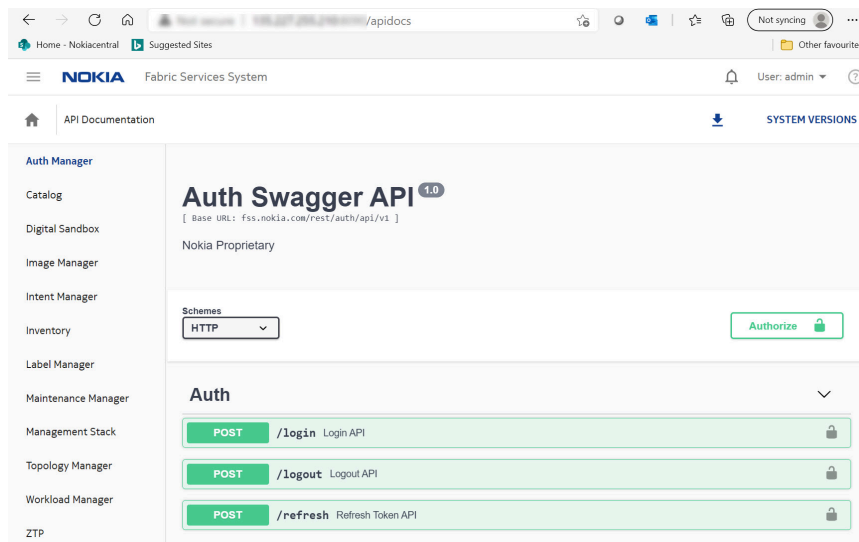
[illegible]/apidocs

Not syncing

Home - Nokiacentral   Suggested Sites   Other favourite

NOKIA   Fabric Services System   User: admin

API Documentation   SYSTEM VERSIONS

Auth Manager
Catalog
Digital Sandbox
Image Manager
Intent Manager
Inventory
Label Manager
Maintenance Manager
Management Stack
Topology Manager
Workload Manager
ZTP

Auth Swagger API 1.0
[ Base URL: fss.nokia.com/rest/auth/api/v1 ]

Nokia Proprietary

Schemes
HTTP

Authorize

Auth

POST /login Login API
POST /logout Logout API
POST /refresh Refresh Token API